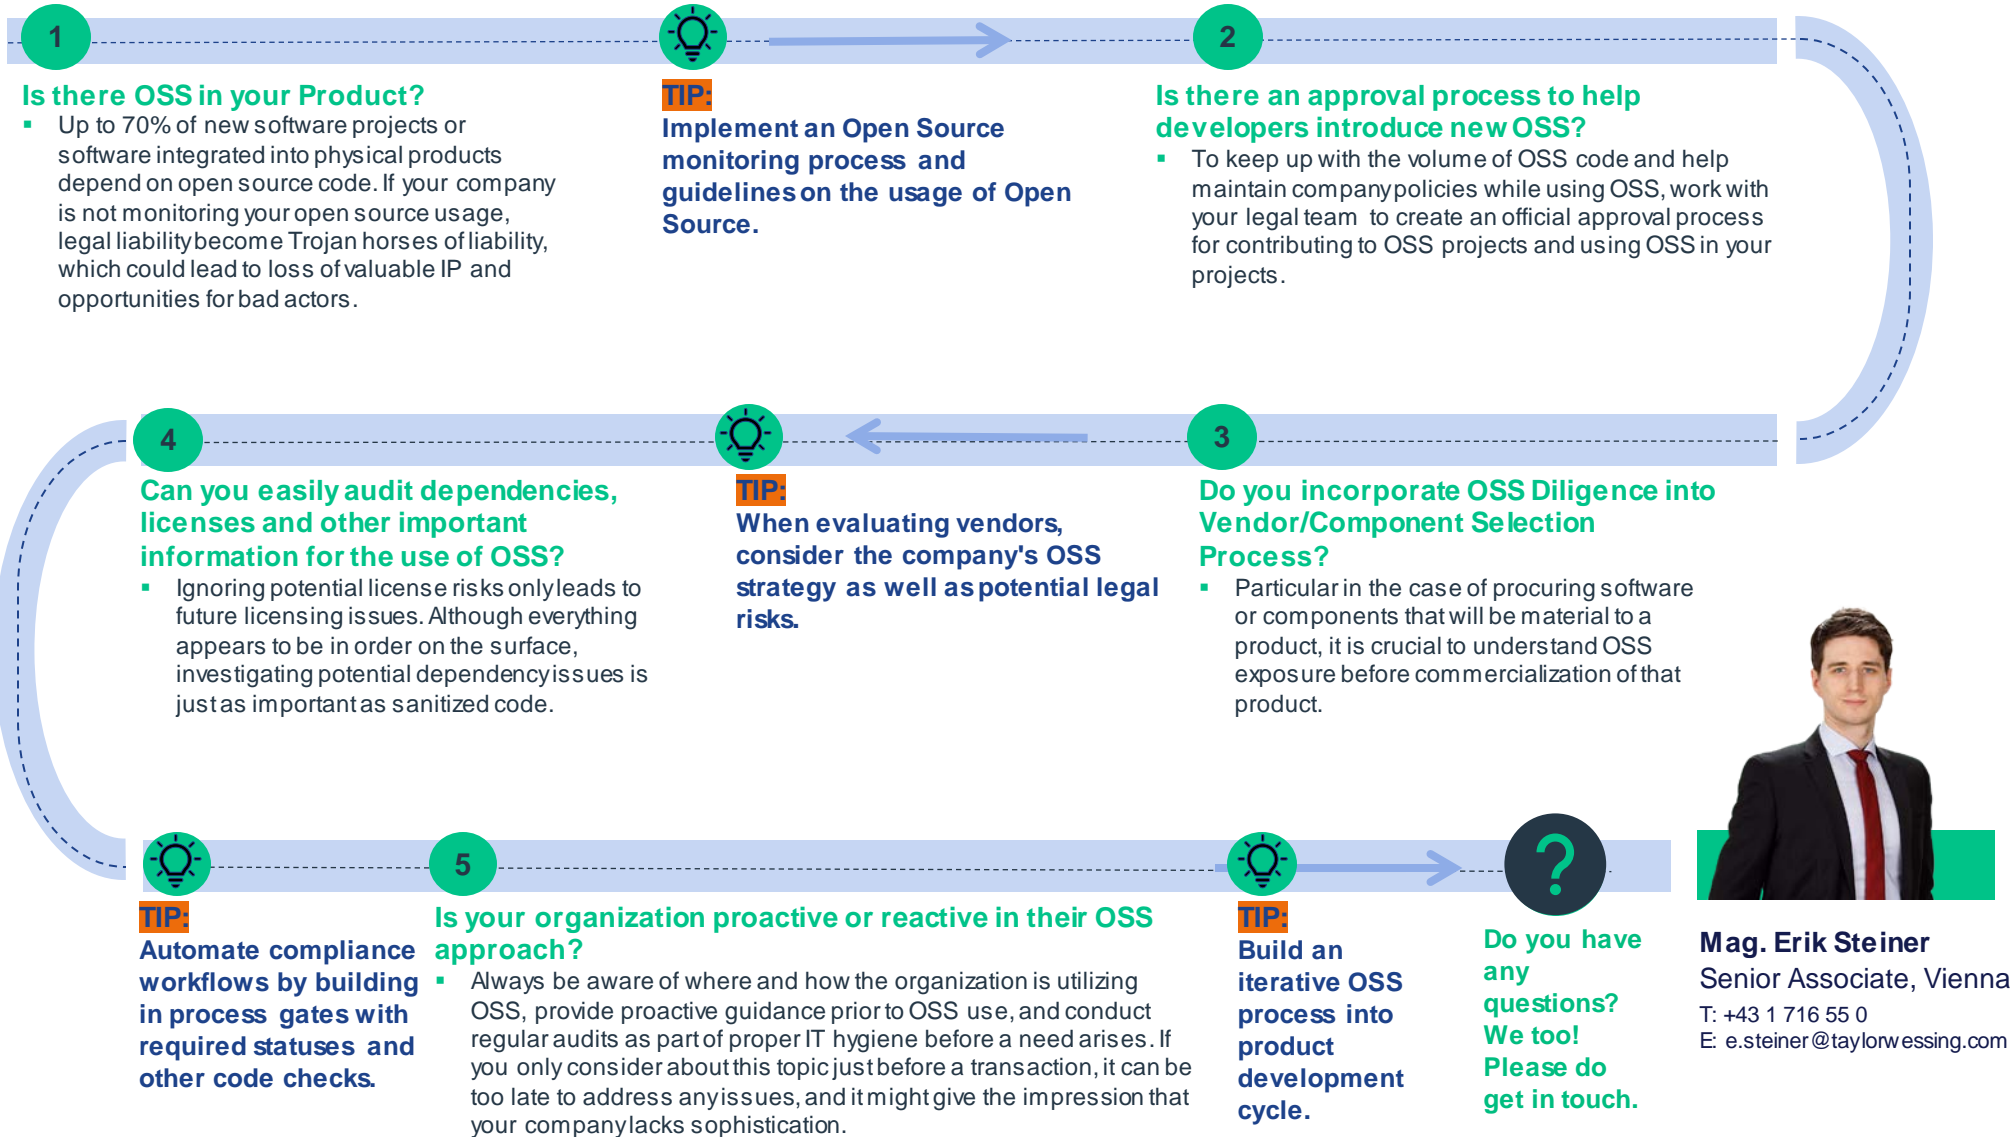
1

Is there OSS in your Product?

▪ Up to 70% of new software projects or software integrated into physical products depend on open source code. If your company is not monitoring your open source usage, legal liability become Trojan horses of liability, which could lead to loss of valuable IP and opportunities for bad actors.

TIP:
Implement an Open Source monitoring process and guidelines on the usage of Open Source.

2

Is there an approval process to help developers introduce new OSS?

▪ To keep up with the volume of OSS code and help maintain company policies while using OSS, work with your legal team to create an official approval process for contributing to OSS projects and using OSS in your projects.

4

Can you easily audit dependencies, licenses and other important information for the use of OSS?

▪ Ignoring potential license risks only leads to future licensing issues. Although everything appears to be in order on the surface, investigating potential dependency issues is just as important as sanitized code.

TIP:
When evaluating vendors, consider the company's OSS strategy as well as potential legal risks.

3

Do you incorporate OSS Diligence into Vendor/Component Selection Process?

▪ Particular in the case of procuring software or components that will be material to a product, it is crucial to understand OSS exposure before commercialization of that product.

TIP:
Automate compliance workflows by building in process gates with required statuses and other code checks.

5

Is your organization proactive or reactive in their OSS approach?

▪ Always be aware of where and how the organization is utilizing OSS, provide proactive guidance prior to OSS use, and conduct regular audits as part of proper IT hygiene before a need arises. If you only consider about this topic just before a transaction, it can be too late to address any issues, and it might give the impression that your company lacks sophistication.

TIP:
Build an iterative OSS process into product development cycle.

?

Do you have any questions? We too! Please do get in touch.

Mag. Erik Steiner
Senior Associate, Vienna
T: +43 1 716 55 0
E: e.steiner@taylorwessing.com